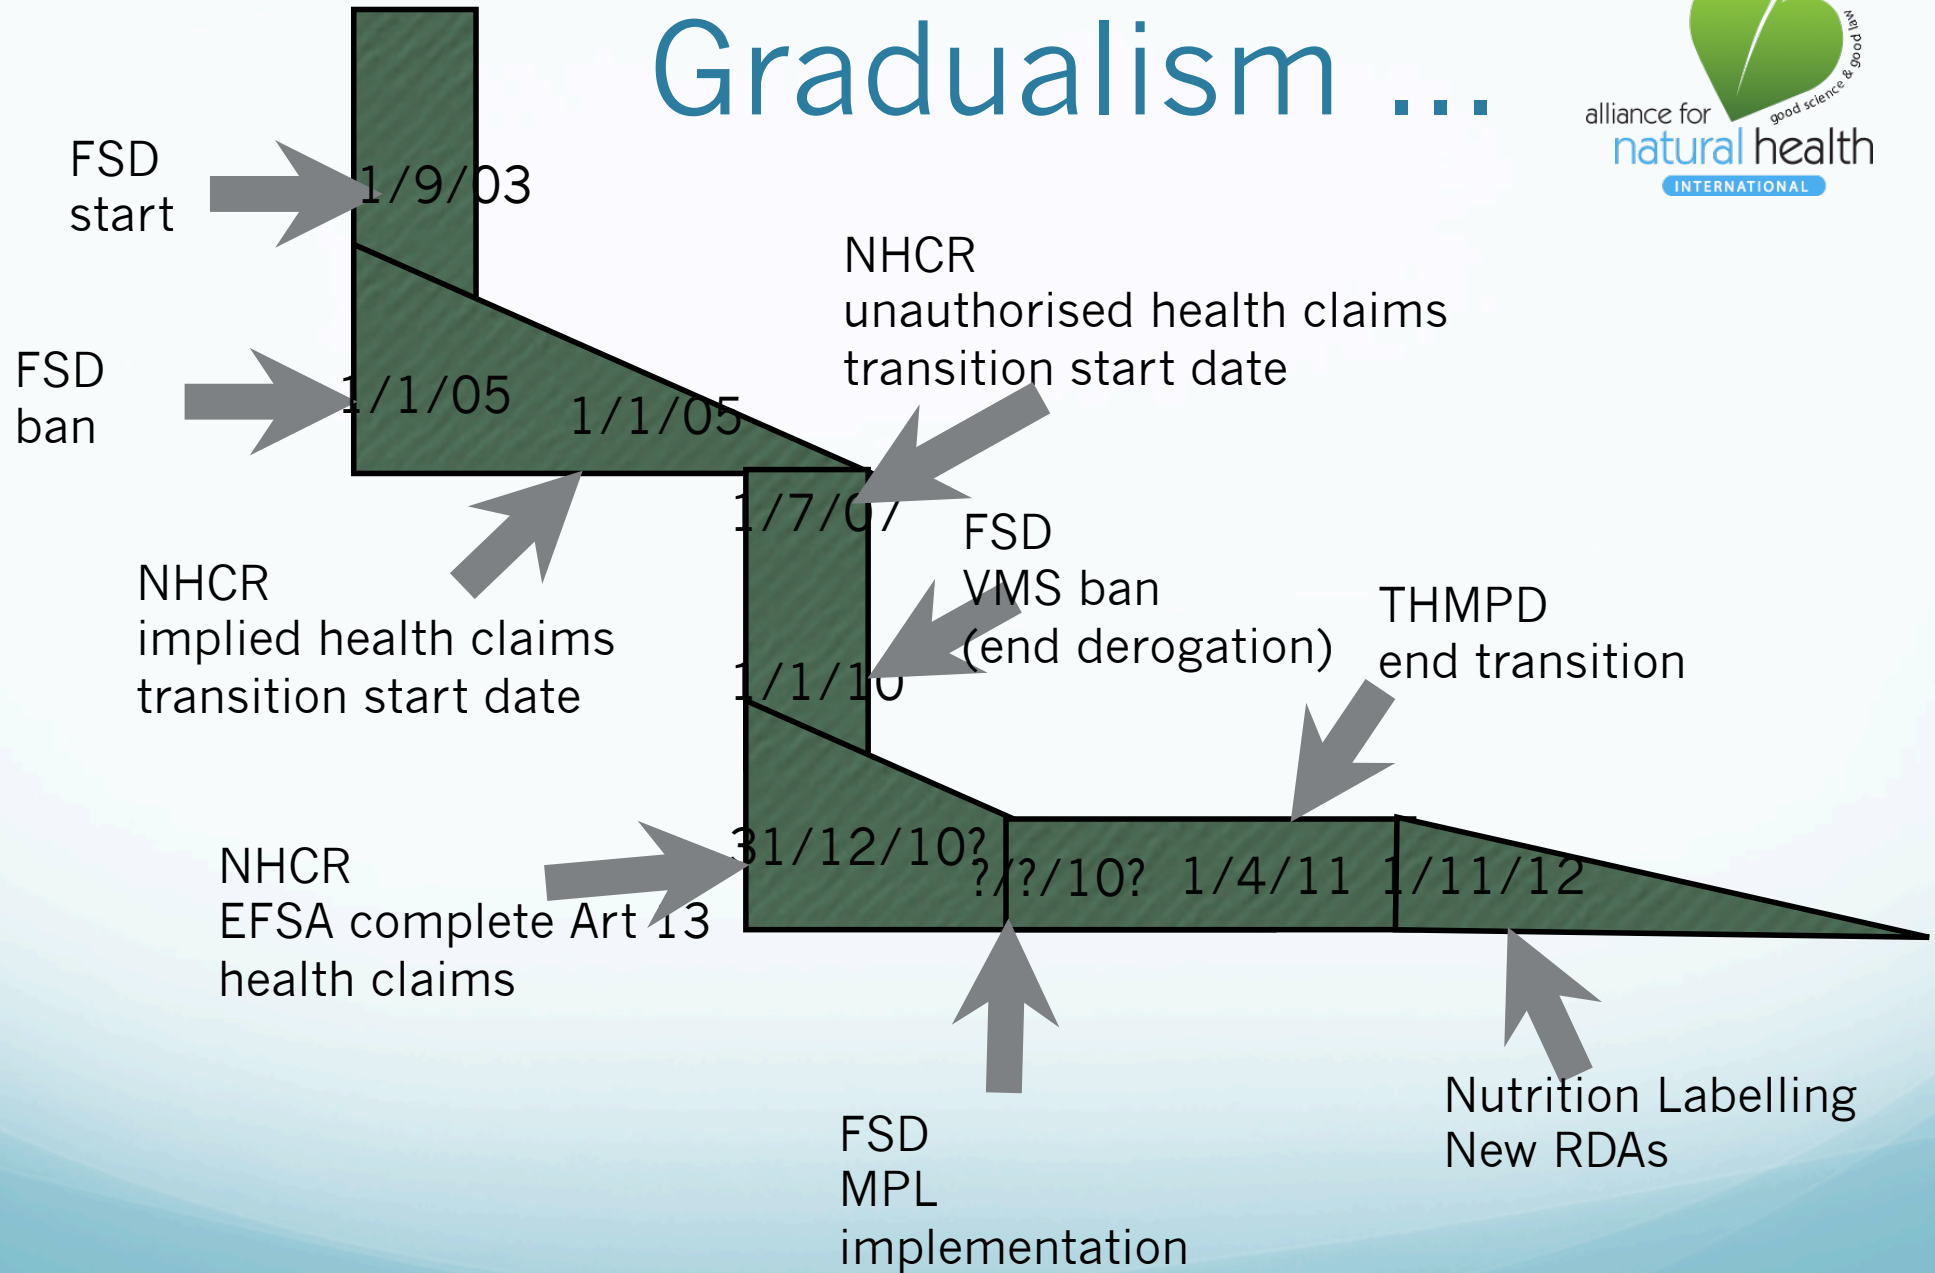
Gradualism …

alliance for natural health
good science & good law
INTERNATIONAL

FSD start

1/9/03

FSD ban

1/1/05

1/1/05

NHCR unauthorised health claims transition start date

1/7/07

NHCR implied health claims transition start date

FSD VMS ban (end derogation)

THMPD end transition

1/1/10

NHCR EFSA complete Art 13 health claims

31/12/10?

?/?/10?

1/4/11

1/11/12

FSD MPL implementation

Nutrition Labelling New RDAs